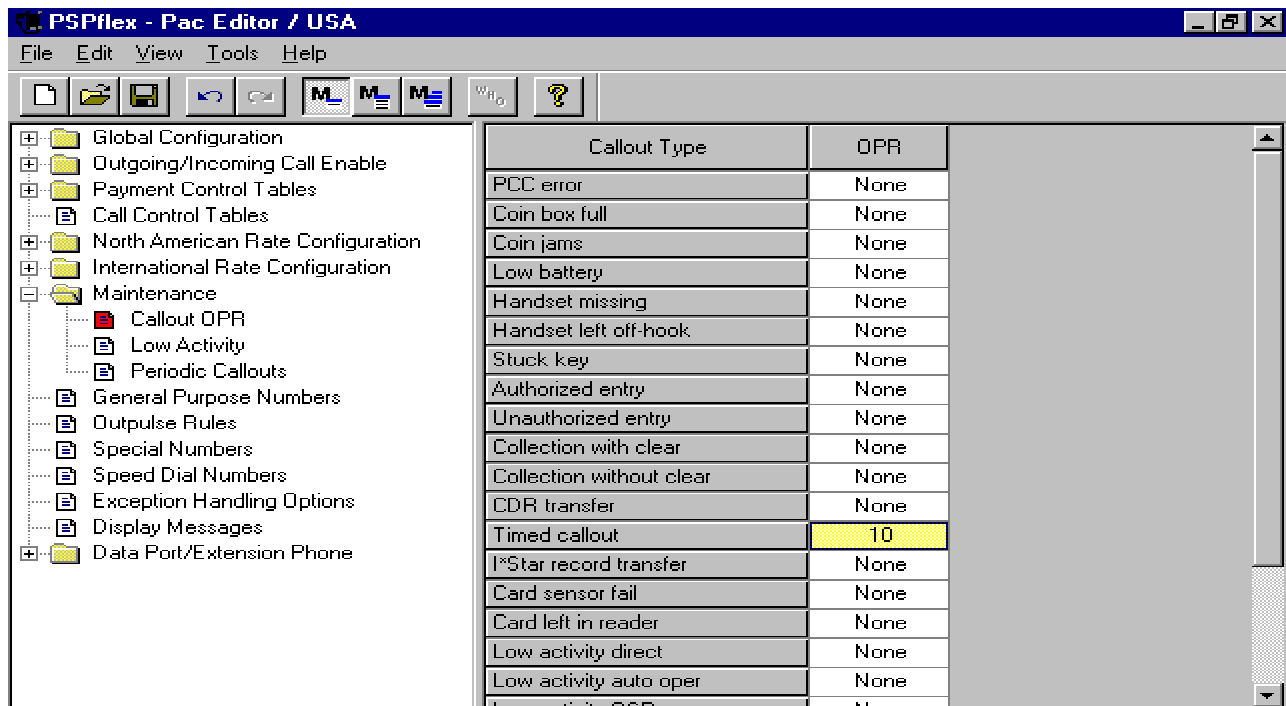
PSPflex - Pac Editor / USA

File Edit View Tools Help

Global Configuration
Outgoing/Incoming Call Enable
Payment Control Tables
Call Control Tables
North American Rate Configuration
International Rate Configuration
Maintenance
Callout OPR
Low Activity
Periodic Callouts
General Purpose Numbers
Outpulse Rules
Special Numbers
Speed Dial Numbers
Exception Handling Options
Display Messages
Data Port/Extension Phone

| Callout Type | OPR |
|---|---|
| PCC error | None |
| Coin box full | None |
| Coin jams | None |
| Low battery | None |
| Handset missing | None |
| Handset left off-hook | None |
| Stuck key | None |
| Authorized entry | None |
| Unauthorized entry | None |
| Collection with clear | None |
| Collection without clear | None |
| CDR transfer | None |
| Timed callout | 10 |
| I*Star record transfer | None |
| Card sensor fail | None |
| Card left in reader | None |
| Low activity direct | None |
| Low activity auto oper | None |
| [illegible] | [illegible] |